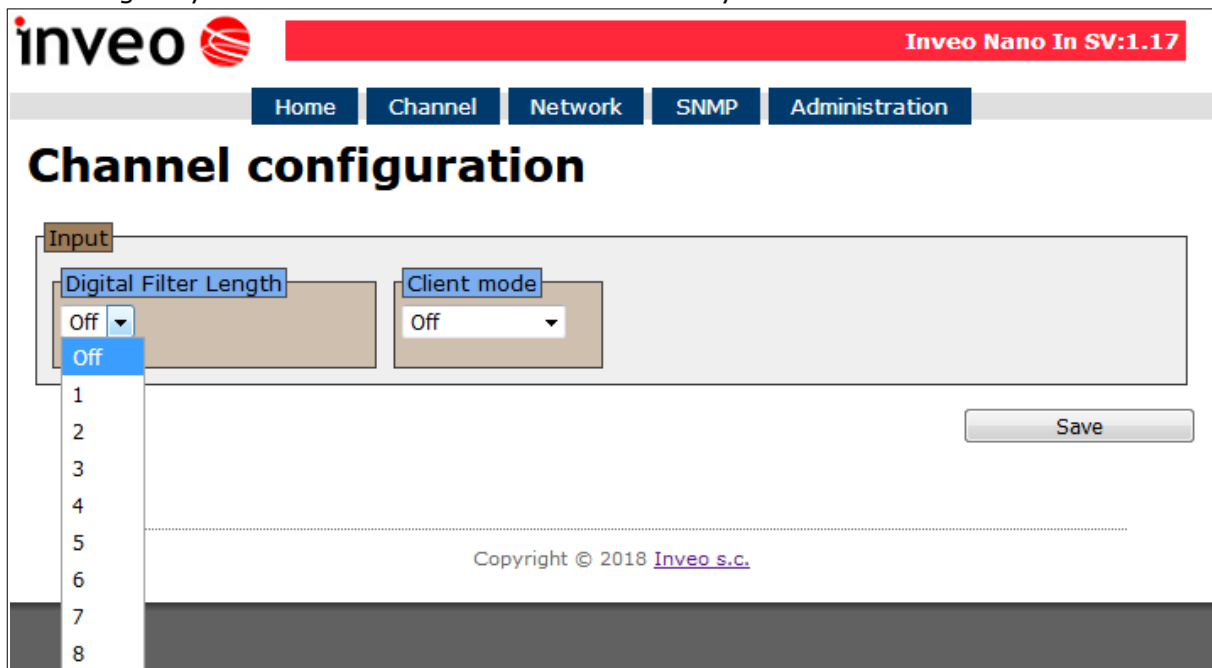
inveo

Inveo Nano In SV:1.17

Home Channel Network SNMP Administration

Channel configuration

Input

Digital Filter Length

Off

Off
1
2
3
4
5
6
7
8

Client mode

Off

Save

Copyright © 2018 Inveo s.c.